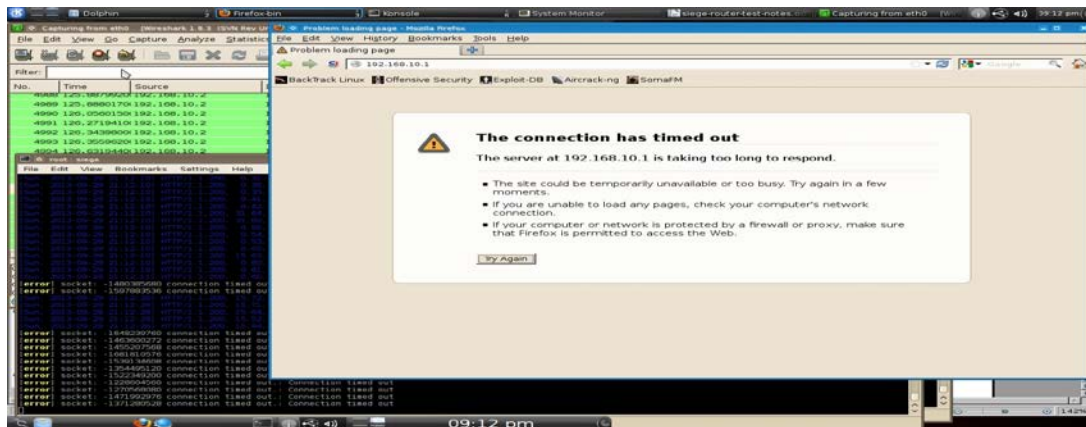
Dolphin
Firefox-bin
Konsole
System Monitor
siege-router-test-notes
Capturing from eth0
09:12 pm

Capturing from eth0 [Wireshark 1.8.3]
File Edit View Go Capture Analyze Statistics
Filter:
No. Time Source
4989 125.8880170 192.168.10.2
4990 126.0560150 192.168.10.2
4991 126.2719410 192.168.10.2
4992 126.3439800 192.168.10.2
4993 126.3559020 192.168.10.2
4994 126.6319440 192.168.10.2

root : siege
File Edit View Bookmarks Settings Help
[error] socket: -1480385680 connection timed ou
[error] socket: -1597883536 connection timed ou
[error] socket: -1648230760 connection timed ou
[error] socket: -1463600272 connection timed ou
[error] socket: -1455207568 connection timed ou
[error] socket: -1681810576 connection timed ou
[error] socket: -1530134608 connection timed ou
[error] socket: -1354495120 connection timed ou
[error] socket: -1522349200 connection timed ou
[error] socket: -1228004000 connection timed out: Connection timed out
[error] socket: -1270568080 connection timed out: Connection timed out
[error] socket: -1471992976 connection timed out: Connection timed out
[error] socket: -1371280528 connection timed out: Connection timed out

Problem loading page - Mozilla Firefox
File Edit View History Bookmarks Tools Help
Problem loading page
192.168.10.1
Google
BackTrack Linux Offensive Security Exploit-DB Aircrack-ng SomaFM

The connection has timed out

The server at 192.168.10.1 is taking too long to respond.

• The site could be temporarily unavailable or too busy. Try again in a few moments.
• If you are unable to load any pages, check your computer's network connection.
• If your computer or network is protected by a firewall or proxy, make sure that Firefox is permitted to access the Web.

Try Again